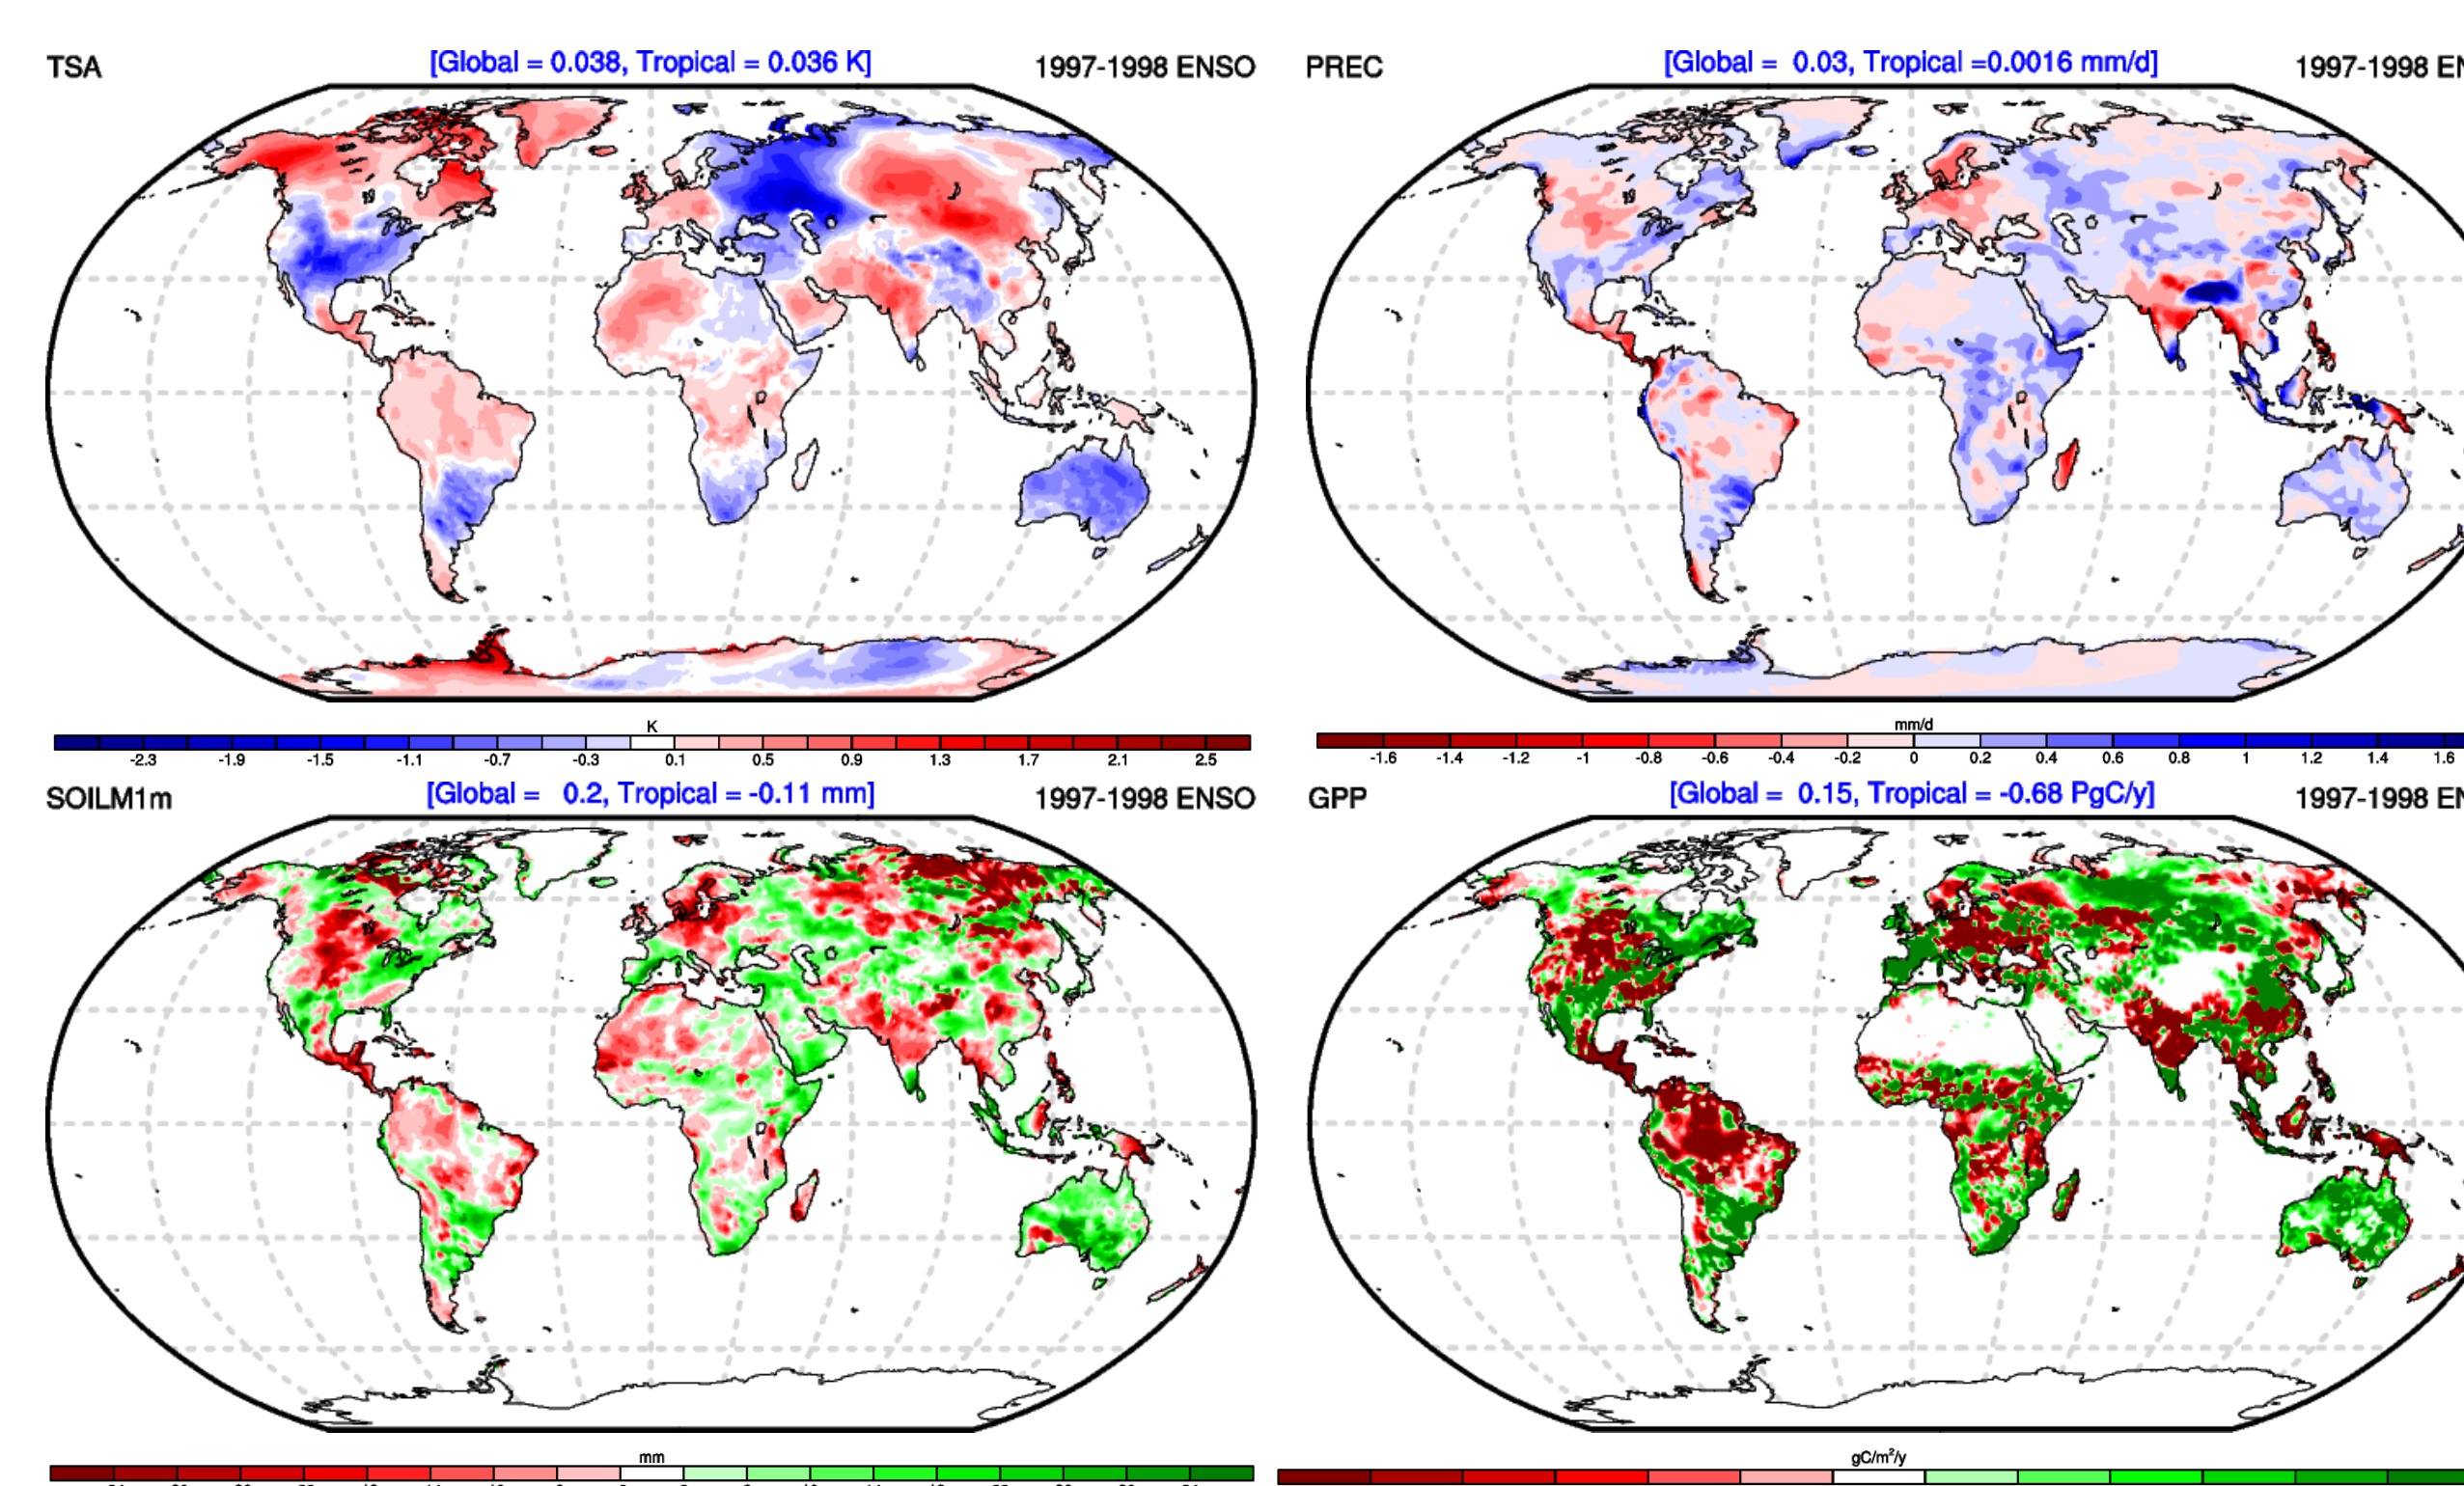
TSA [Global = 0.038, Tropical = 0.036 K] 1997-1998 ENSO

K

-2.3 -1.9 -1.5 -1.1 -0.7 -0.3 0.1 0.5 0.9 1.3 1.7 2.1 2.5

PREC [Global = 0.03, Tropical =0.0016 mm/d] 1997-1998 E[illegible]

mm/d

-1.6 -1.4 -1.2 -1 -0.8 -0.6 -0.4 -0.2 0 0.2 0.4 0.6 0.8 1 1.2 1.4 1.6

SOILM1m [Global = 0.2, Tropical = -0.11 mm] 1997-1998 ENSO

mm

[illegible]

GPP [Global = 0.15, Tropical = -0.68 PgC/y] 1997-1998 E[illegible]

gC/m$^2$/y

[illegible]